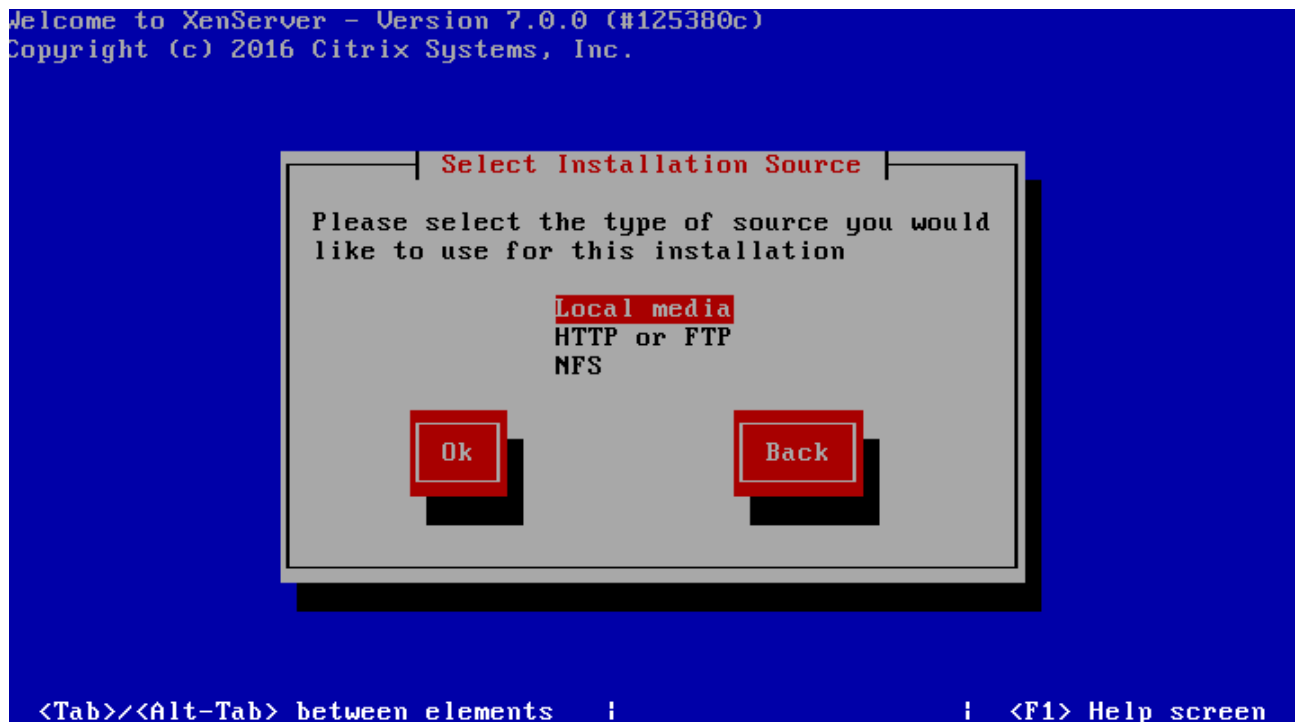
Welcome to XenServer - Version 7.0.0 (#125380c)
Copyright (c) 2016 Citrix Systems, Inc.

Select Installation Source

Please select the type of source you would like to use for this installation

Local media
HTTP or FTP
NFS

Ok

Back

<Tab>/<Alt-Tab> between elements | | <F1> Help screen